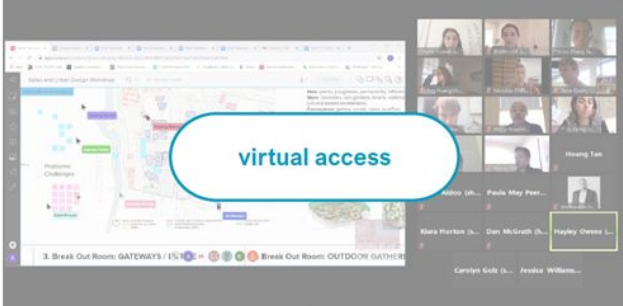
virtual access

Salex and Urban Design Workshop

Prototype Challenges

3. Break Out Room: GATEWAYS / ISTHE

Break Out Room: OUTDOOR GATHER

Hoang Tan

Aidoo (sh...

Paula May Peer...

Kiara Horton (s...

Dan McGrath (h...

Hayley Owens (...

Carolyn Golz (s...

Jessica Williams...